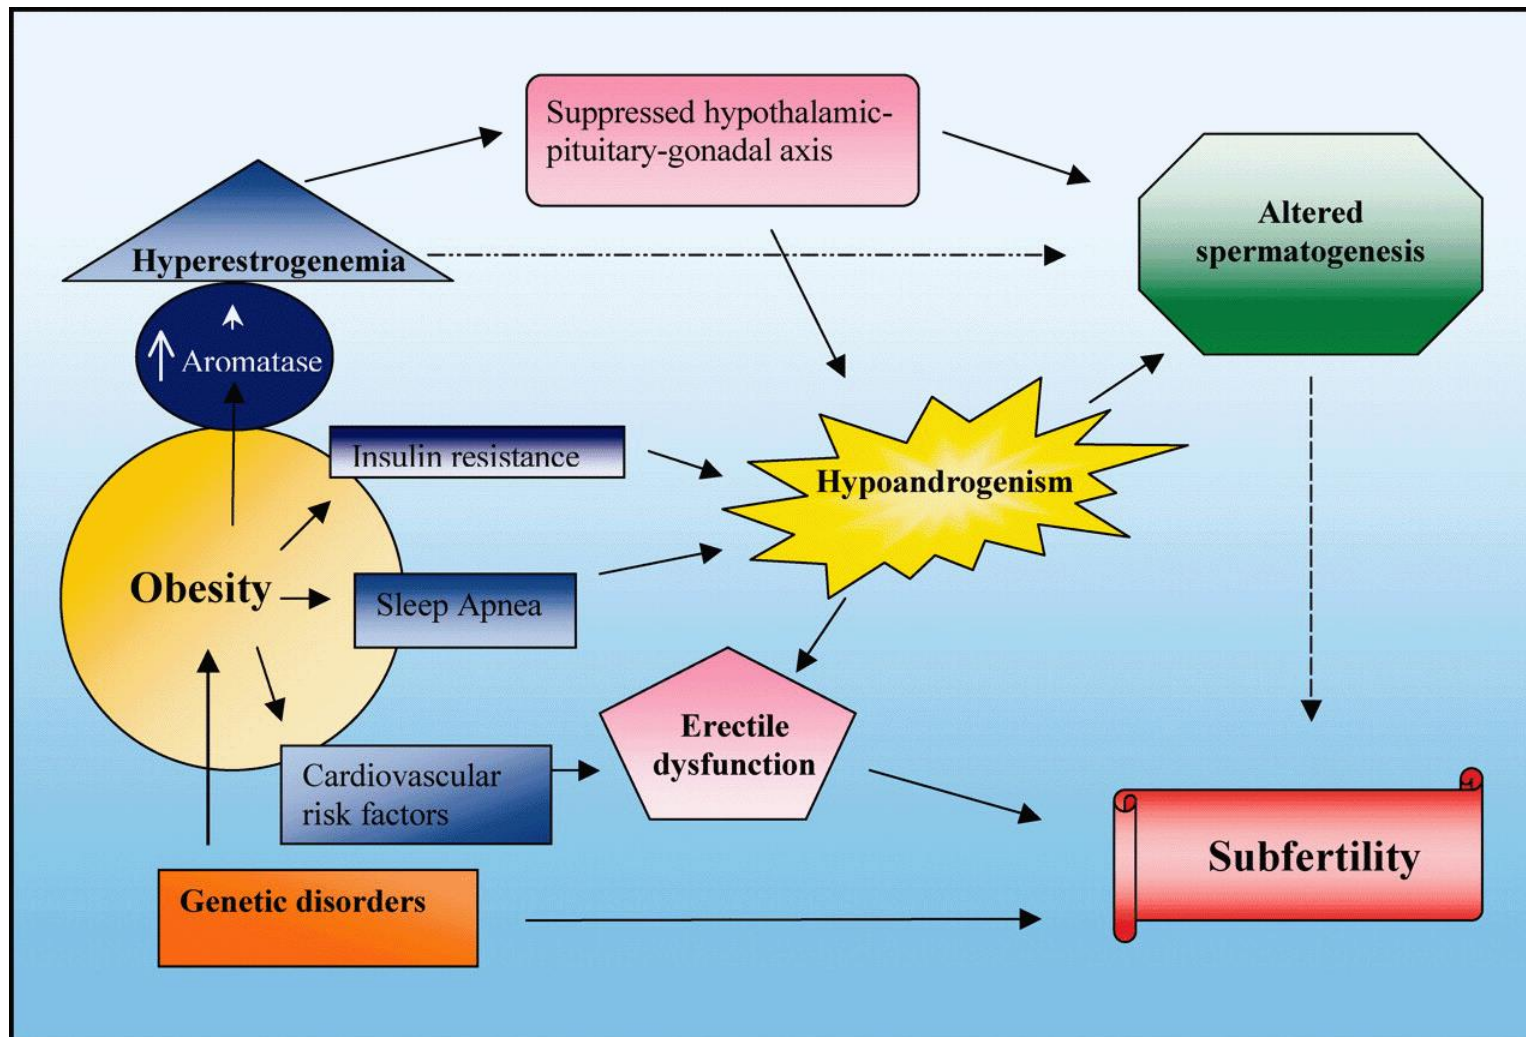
Suppressed hypothalamic-pituitary-gonadal axis

Altered spermatogenesis

Hyperestrogenemia

↑ Aromatase

Insulin resistance

Hypoandrogenism

Obesity

Sleep Apnea

Erectile dysfunction

Cardiovascular risk factors

Subfertility

Genetic disorders